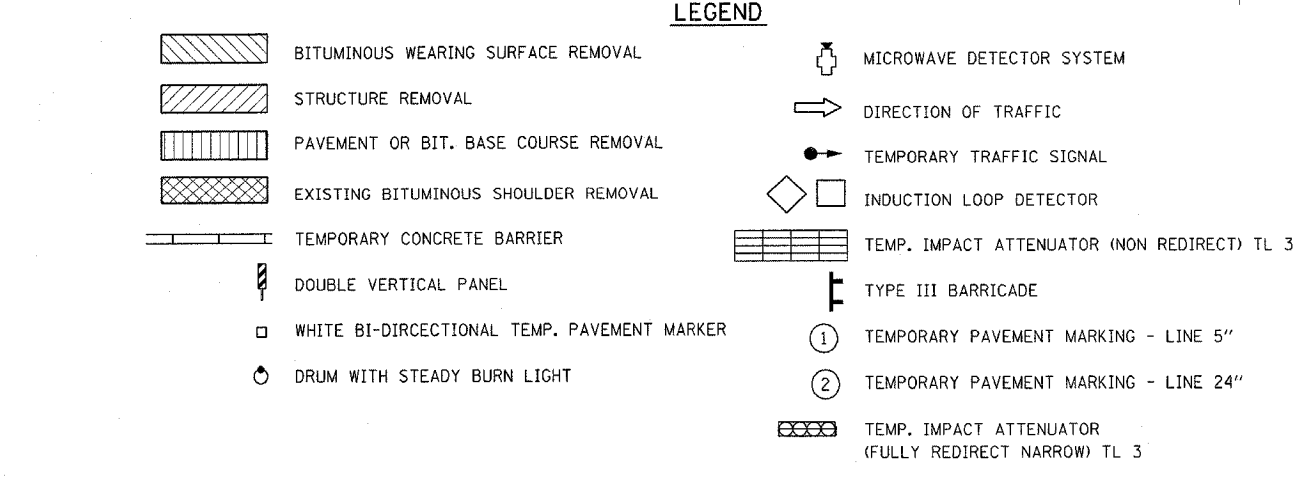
LEGEND

BITUMINOUS WEARING SURFACE REMOVAL

STRUCTURE REMOVAL

PAVEMENT OR BIT. BASE COURSE REMOVAL

EXISTING BITUMINOUS SHOULDER REMOVAL

TEMPORARY CONCRETE BARRIER

DOUBLE VERTICAL PANEL

WHITE BI-DIRCECTIONAL TEMP. PAVEMENT MARKER

DRUM WITH STEADY BURN LIGHT

MICROWAVE DETECTOR SYSTEM

DIRECTION OF TRAFFIC

TEMPORARY TRAFFIC SIGNAL

INDUCTION LOOP DETECTOR

TEMP. IMPACT ATTENUATOR (NON REDIRECT) TL 3

TYPE III BARRICADE

1 TEMPORARY PAVEMENT MARKING - LINE 5"

2 TEMPORARY PAVEMENT MARKING - LINE 24"

TEMP. IMPACT ATTENUATOR (FULLY REDIRECT NARROW) TL 3